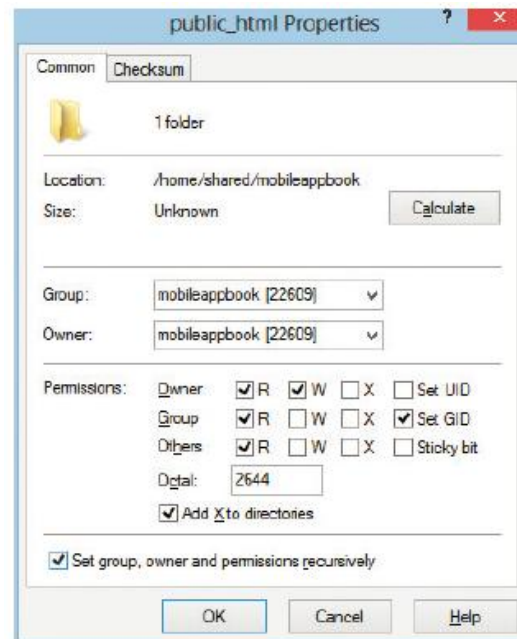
public_html Properties

?

Common

Checksum

1 folder

Location: /home/shared/mobileappbook

Size: Unknown

Calculate

Group: mobileappbook [22609]

Owner: mobileappbook [22609]

Permissions:

Owner R W X Set UID

Group R W X Set GID

Others R W X Sticky bit

Octal: 2644

Add X to directories

Set group, owner and permissions recursively

OK

Cancel

Help